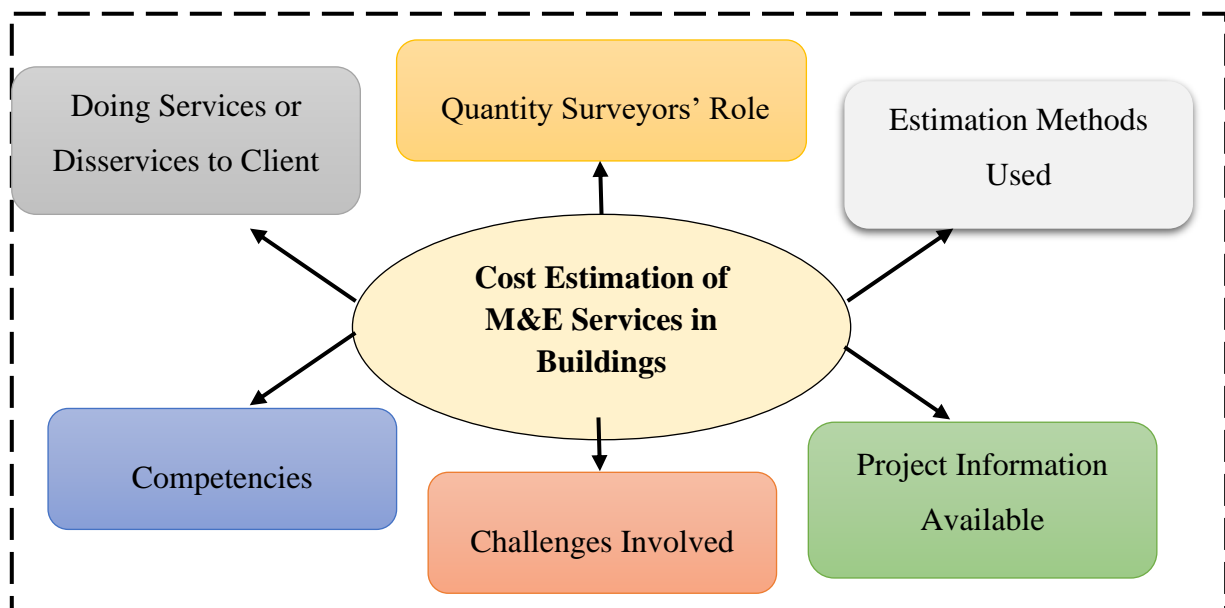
Doing Services or Disservices to Client

Quantity Surveyors' Role

Estimation Methods Used

Cost Estimation of M&E Services in Buildings

Competencies

Challenges Involved

Project Information Available